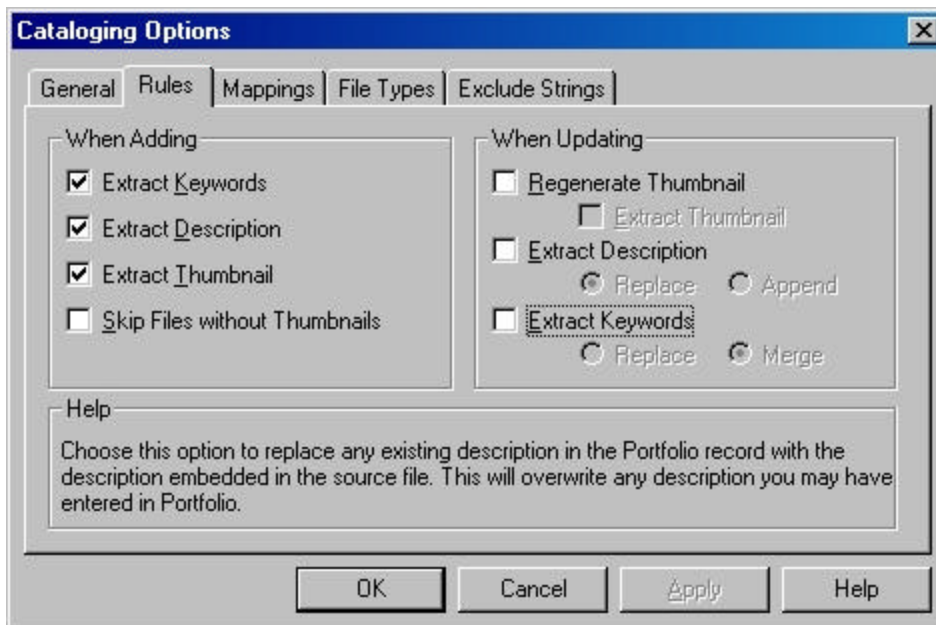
Cataloging Options

General | Rules | Mappings | File Types | Exclude Strings

When Adding
☑ Extract Keywords
☑ Extract Description
☑ Extract Thumbnail
☐ Skip Files without Thumbnails

When Updating
☐ Regenerate Thumbnail
☐ Extract Thumbnail
☐ Extract Description
Replace Append
☐ Extract Keywords
Replace Merge

Help
Choose this option to replace any existing description in the Portfolio record with the description embedded in the source file. This will overwrite any description you may have entered in Portfolio.

OK | Cancel | Apply | Help